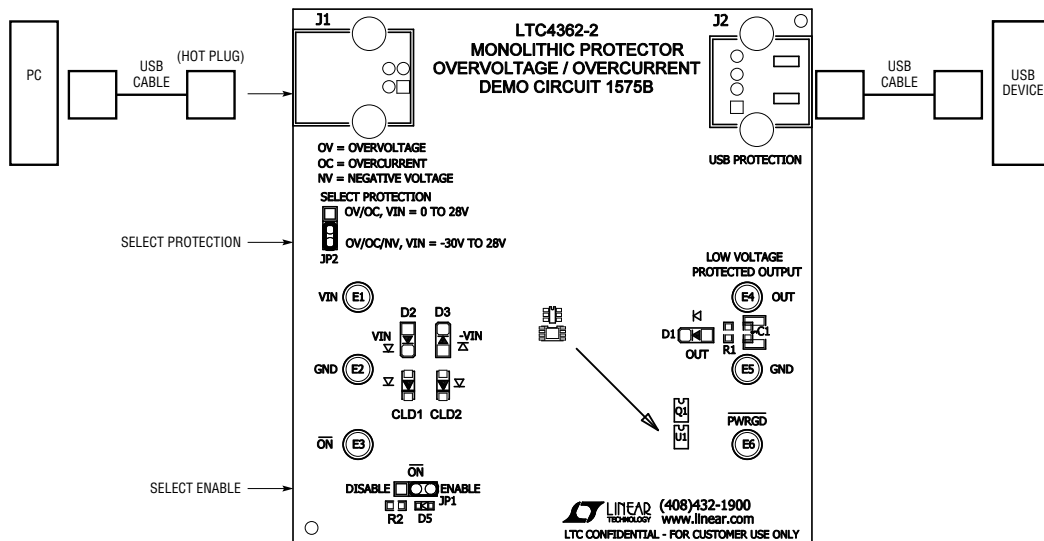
PC

USB CABLE

(HOT PLUG)

J1

LTC4362-2
MONOLITHIC PROTECTOR
OVERVOLTAGE / OVERCURRENT
DEMO CIRCUIT 1575B

J2

USB CABLE

USB DEVICE

USB PROTECTION

OV = OVERVOLTAGE
OC = OVERCURRENT
NV = NEGATIVE VOLTAGE

SELECT PROTECTION
OV/OC, VIN = 0 TO 28V
OV/OC/NV, VIN = -30V TO 28V
JP2

SELECT PROTECTION

LOW VOLTAGE
PROTECTED OUTPUT

VIN E1

D2 D3

VIN

-VIN

E4 OUT

D1

OUT

R1

C1

GND E2

E5 GND

CLD1 CLD2

Q1

U1

$\overline{PWRGD}$

E6

$\overline{ON}$ E3

SELECT ENABLE

$\overline{ON}$

DISABLE ENABLE
JP1
R2 D5

LINEAR TECHNOLOGY (408)432-1900
www.linear.com
LTC CONFIDENTIAL - FOR CUSTOMER USE ONLY